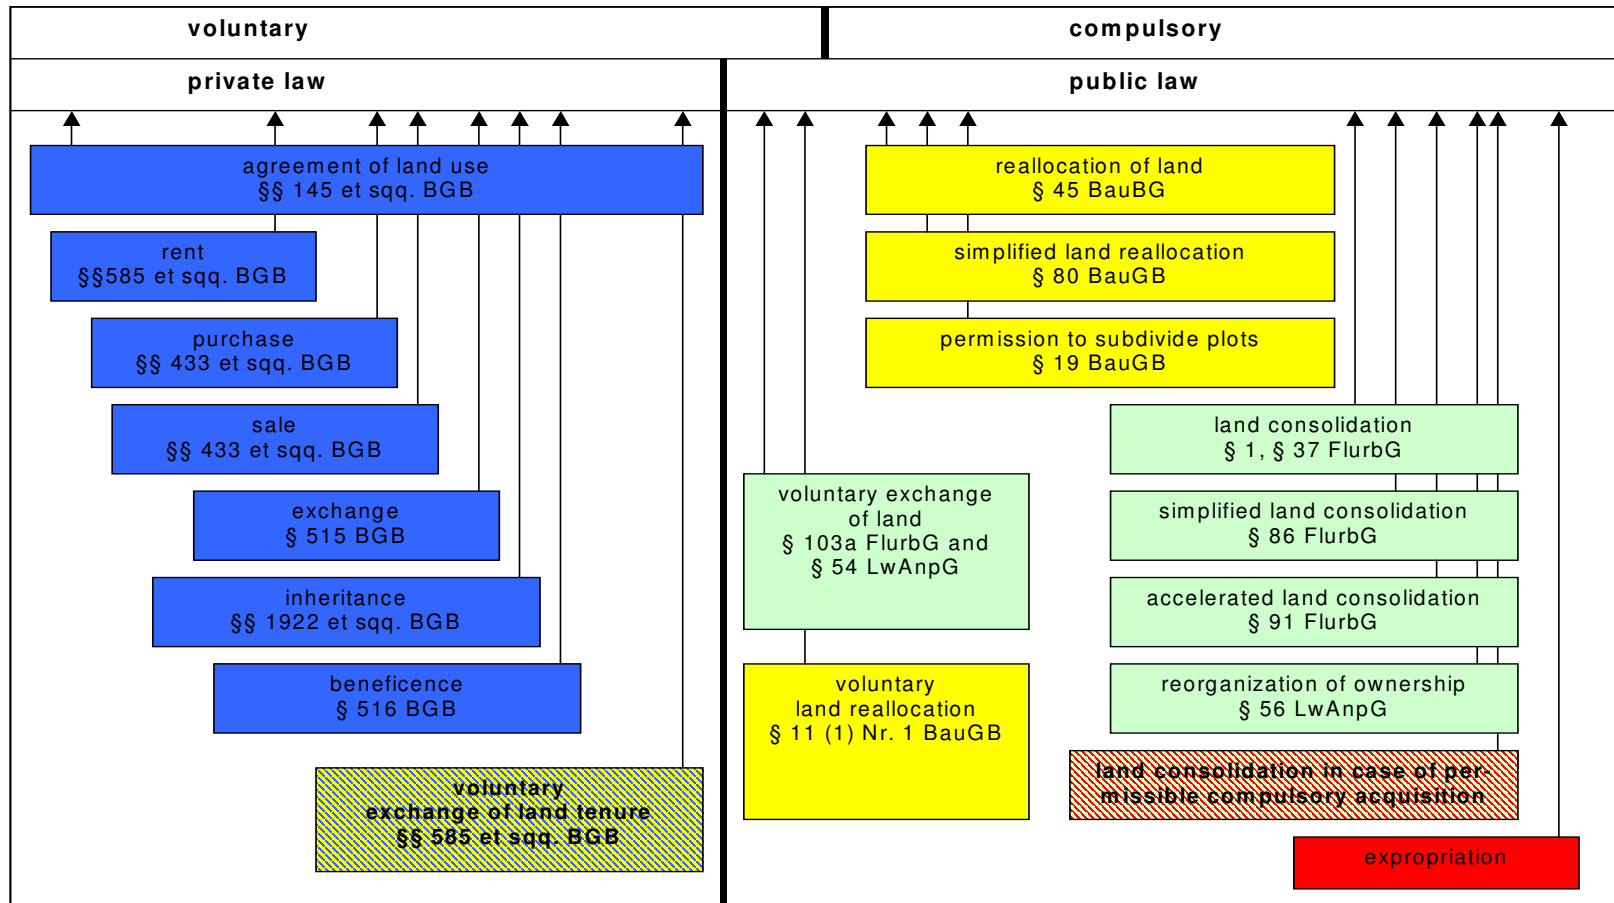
voluntary

compulsory

private law

public law

agreement of land use
§§ 145 et sqq. BGB

rent
§§585 et sqq. BGB

purchase
§§ 433 et sqq. BGB

sale
§§ 433 et sqq. BGB

exchange
§ 515 BGB

inheritance
§§ 1922 et sqq. BGB

beneficence
§ 516 BGB

voluntary
exchange of land tenure
§§ 585 et sqq. BGB

reallocation of land
§ 45 BauBG

simplified land reallocation
§ 80 BauGB

permission to subdivide plots
§ 19 BauGB

land consolidation
§ 1, § 37 FlurbG

voluntary exchange
of land
§ 103a FlurbG and
§ 54 LwAnpG

simplified land consolidation
§ 86 FlurbG

accelerated land consolidation
§ 91 FlurbG

voluntary
land reallocation
§ 11 (1) Nr. 1 BauGB

reorganization of ownership
§ 56 LwAnpG

land consolidation in case of permissible compulsory acquisition

expropriation